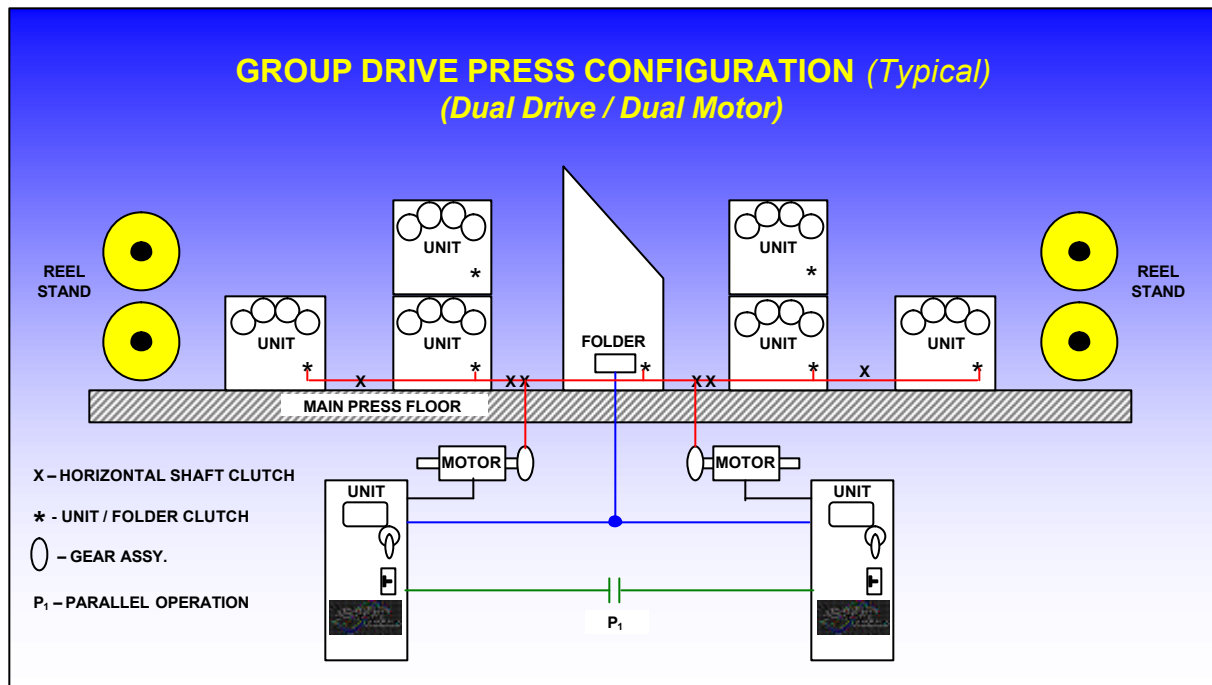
GROUP DRIVE PRESS CONFIGURATION (Typical)
(Dual Drive / Dual Motor)

REEL STAND

UNIT

UNIT
*

UNIT
*

FOLDER
*

UNIT
*

UNIT
*

UNIT
*

REEL STAND

X
X X
X X
X

MAIN PRESS FLOOR

MOTOR

MOTOR

UNIT

UNIT

X – HORIZONTAL SHAFT CLUTCH

* - UNIT / FOLDER CLUTCH

– GEAR ASSY.

$P_1$ – PARALLEL OPERATION

$P_1$